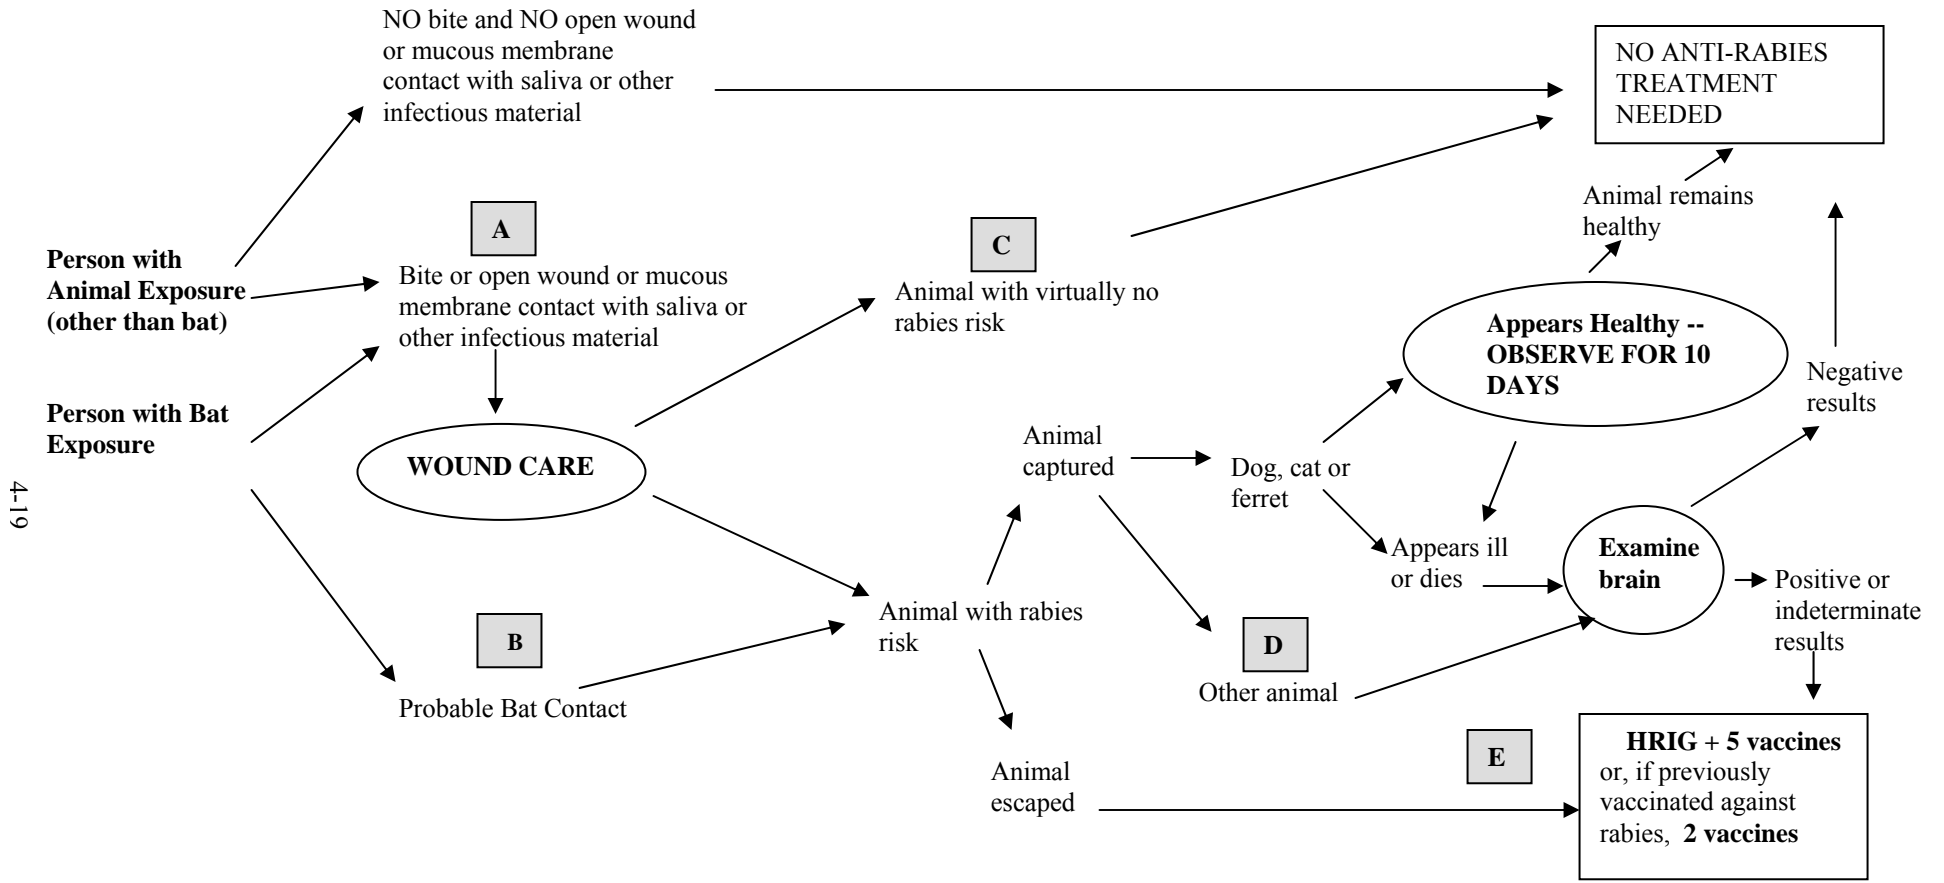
NO bite and NO open wound or mucous membrane contact with saliva or other infectious material

NO ANTI-RABIES TREATMENT NEEDED

Animal remains healthy

A

C

Person with Animal Exposure (other than bat)

Bite or open wound or mucous membrane contact with saliva or other infectious material

Animal with virtually no rabies risk

Appears Healthy -- OBSERVE FOR 10 DAYS

Negative results

Person with Bat Exposure

WOUND CARE

Animal captured

Dog, cat or ferret

4-19

Appears ill or dies

Examine brain

Positive or indeterminate results

Animal with rabies risk

B

D

Probable Bat Contact

Other animal

Animal escaped

E

HRIG + 5 vaccines or, if previously vaccinated against rabies, 2 vaccines